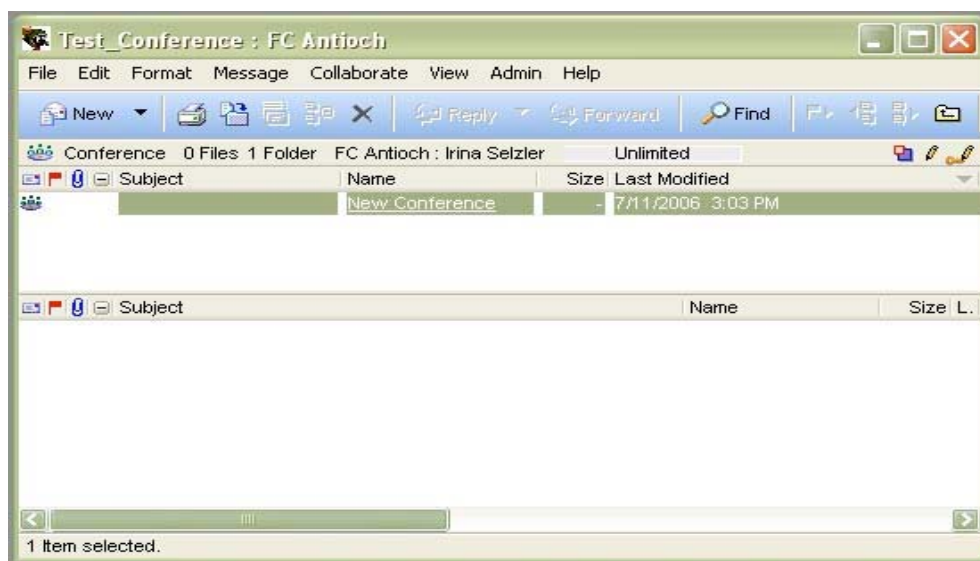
Test_Conference : FC Antioch

File Edit Format Message Collaborate View Admin Help

New Reply Forward Find

Conference 0 Files 1 Folder FC Antioch : Irina Selzler Unlimited

| Subject | Name | Size | Last Modified |
|---|---|---|---|
| | New Conference | - | 7/11/2006 3:03 PM |

| Subject | Name | Size | L. |
|---|---|---|---|

1 Item selected.